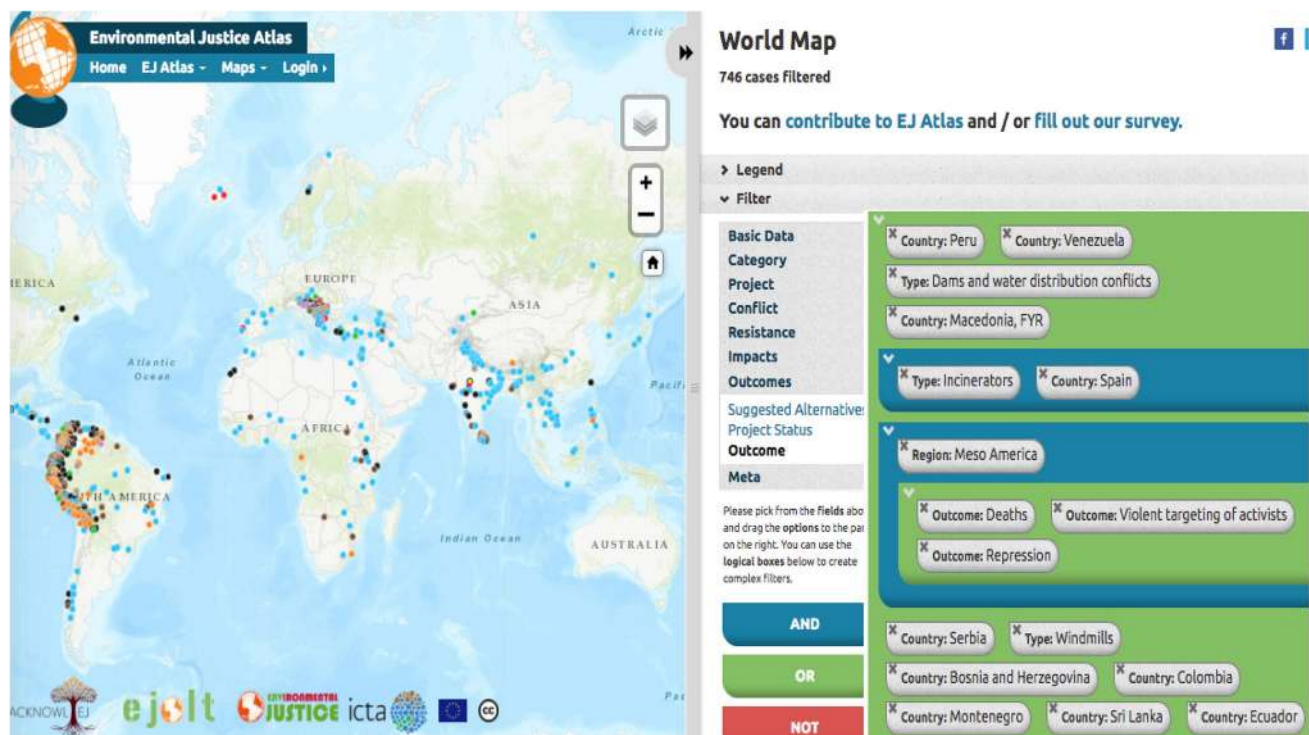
Environmental Justice Atlas
Home EJ Atlas - Maps - Login ›

Arctic

ERICA
EUROPE
ASIA
Atlantic Ocean
AFRICA
Pacif
TH AMERICA
Indian Ocean
AUSTRALIA

ACKNOWL EJ ejolt ENVIRONMENTAL JUSTICE icta

World Map
746 cases filtered

You can contribute to EJ Atlas and / or fill out our survey.

› Legend
⌄ Filter

Basic Data
Category
Project
Conflict
Resistance
Impacts
Outcomes
Suggested Alternative
Project Status
Outcome
Meta

Please pick from the fields abo and drag the options to the par on the right. You can use the logical boxes below to create complex filters.

AND
OR
NOT

Country: Peru
Country: Venezuela
Type: Dams and water distribution conflicts
Country: Macedonia, FYR
Type: Incinerators
Country: Spain
Region: Meso America
Outcome: Deaths
Outcome: Violent targeting of activists
Outcome: Repression
Country: Serbia
Type: Windmills
Country: Bosnia and Herzegovina
Country: Colombia
Country: Montenegro
Country: Sri Lanka
Country: Ecuador